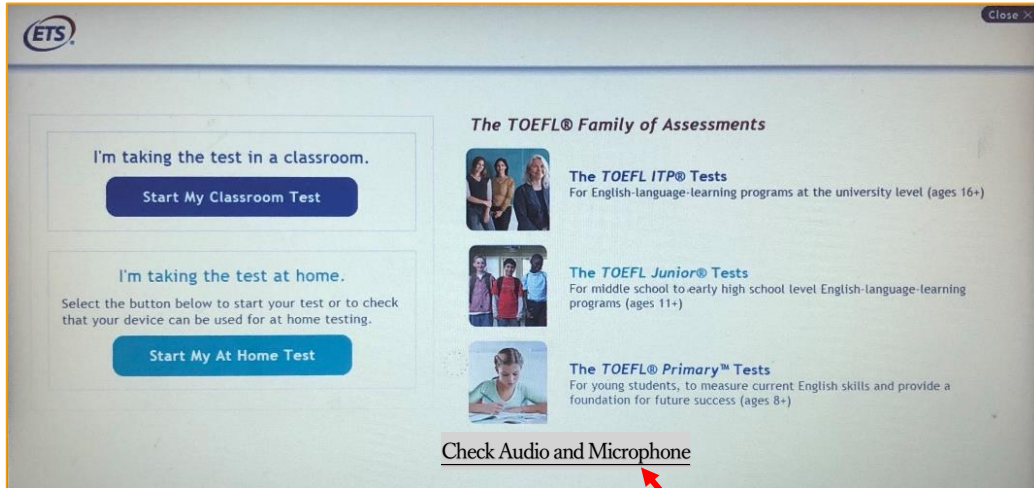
ETS

Close ×

I'm taking the test in a classroom.

Start My Classroom Test

I'm taking the test at home.

Select the button below to start your test or to check that your device can be used for at home testing.

Start My At Home Test

The TOEFL® Family of Assessments

The TOEFL ITP® Tests
For English-language-learning programs at the university level (ages 16+)

The TOEFL Junior® Tests
For middle school to early high school level English-language-learning programs (ages 11+)

The TOEFL® Primary™ Tests
For young students, to measure current English skills and provide a foundation for future success (ages 8+)

Check Audio and Microphone